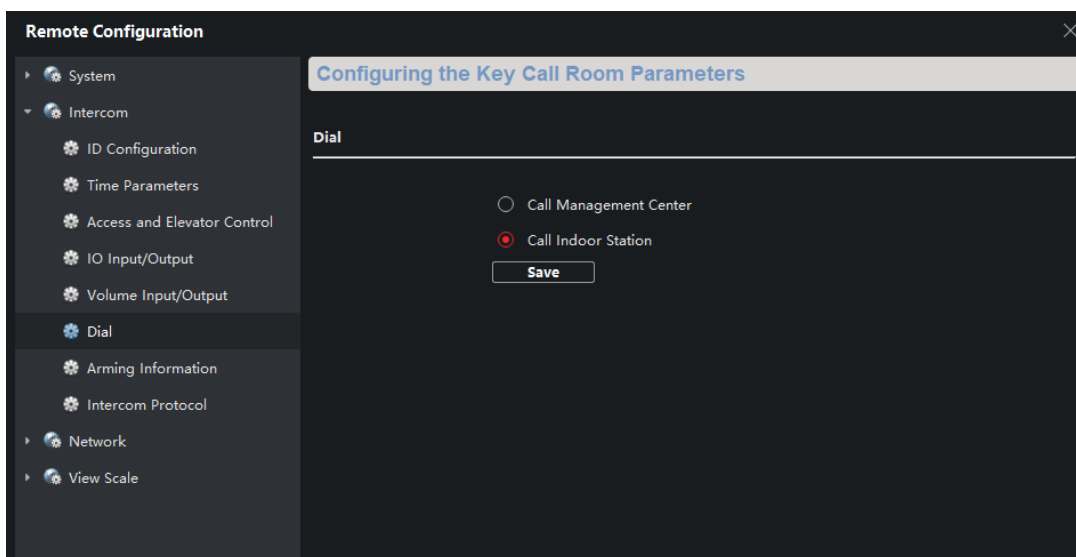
Remote Configuration

System
Intercom
ID Configuration
Time Parameters
Access and Elevator Control
IO Input/Output
Volume Input/Output
Dial
Arming Information
Intercom Protocol
Network
View Scale

Configuring the Key Call Room Parameters

Dial

Call Management Center
Call Indoor Station
Save